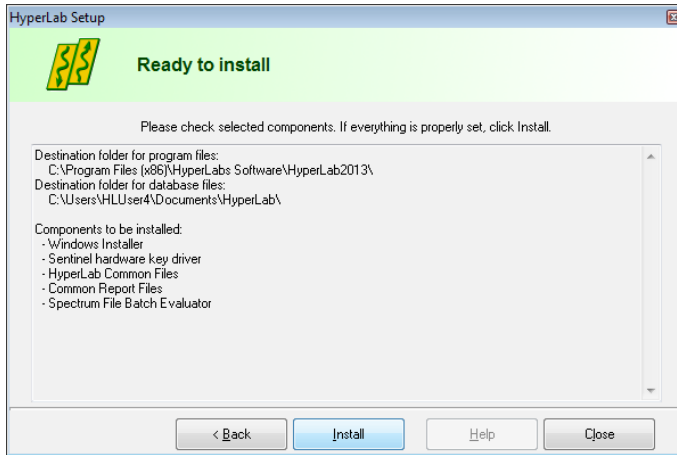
HyperLab Setup

Ready to install

Please check selected components. If everything is properly set, click Install.

Destination folder for program files:
C:\Program Files (x86)\HyperLabs Software\HyperLab2013\
Destination folder for database files:
C:\Users\HLUser4\Documents\HyperLab\

Components to be installed:
- Windows Installer
- Sentinel hardware key driver
- HyperLab Common Files
- Common Report Files
- Spectrum File Batch Evaluator

< Back
Install
Help
Close